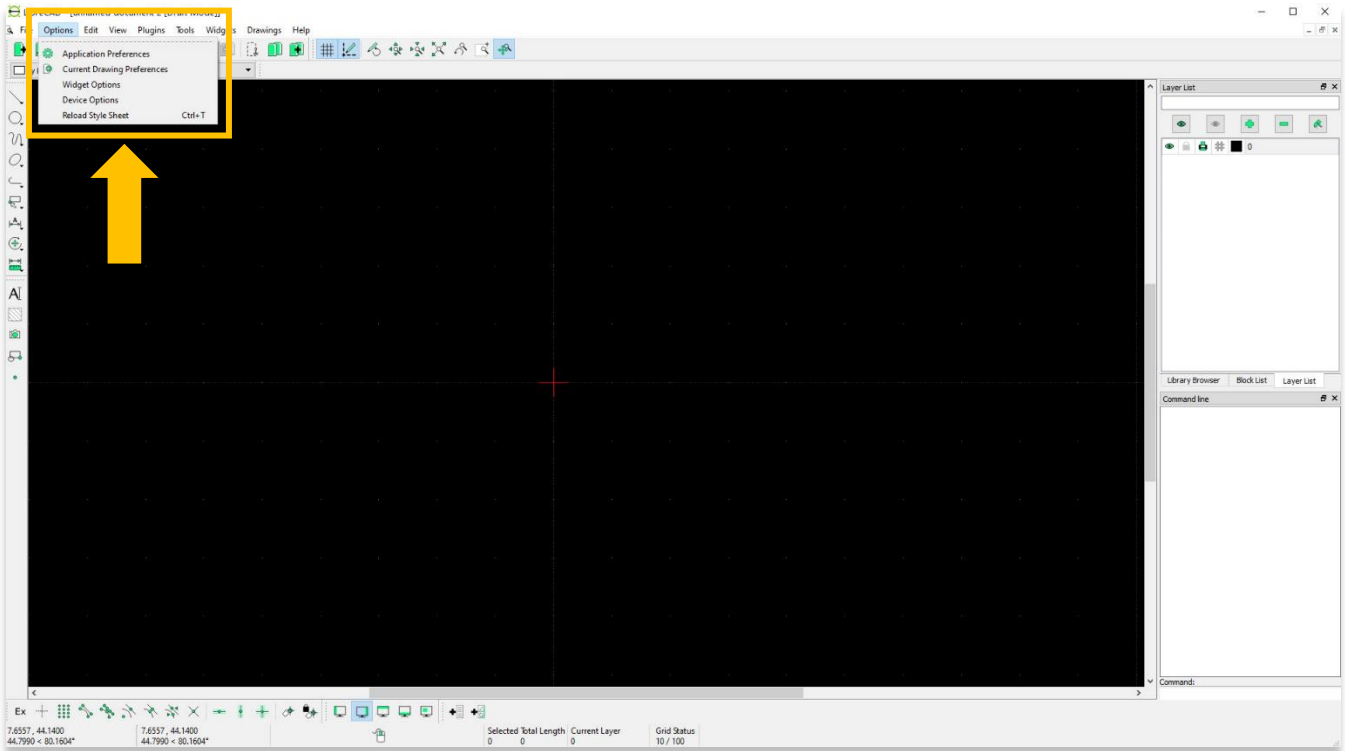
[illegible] - [unnamed document 2 [Draft Mode]]
Fi Options Edit View Plugins Tools Widg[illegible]s Drawings Help

Application Preferences
Current Drawing Preferences
Widget Options
Device Options
Reload Style Sheet Ctrl+T

Layer List
0

Library Browser Block List Layer List

Command line

Command:

Ex

7.6557 , 44.1400
44.7990 < 80.1604°

7.6557 , 44.1400
44.7990 < 80.1604°

Selected Total Length
0 0

Current Layer
0

Grid Status
10 / 100